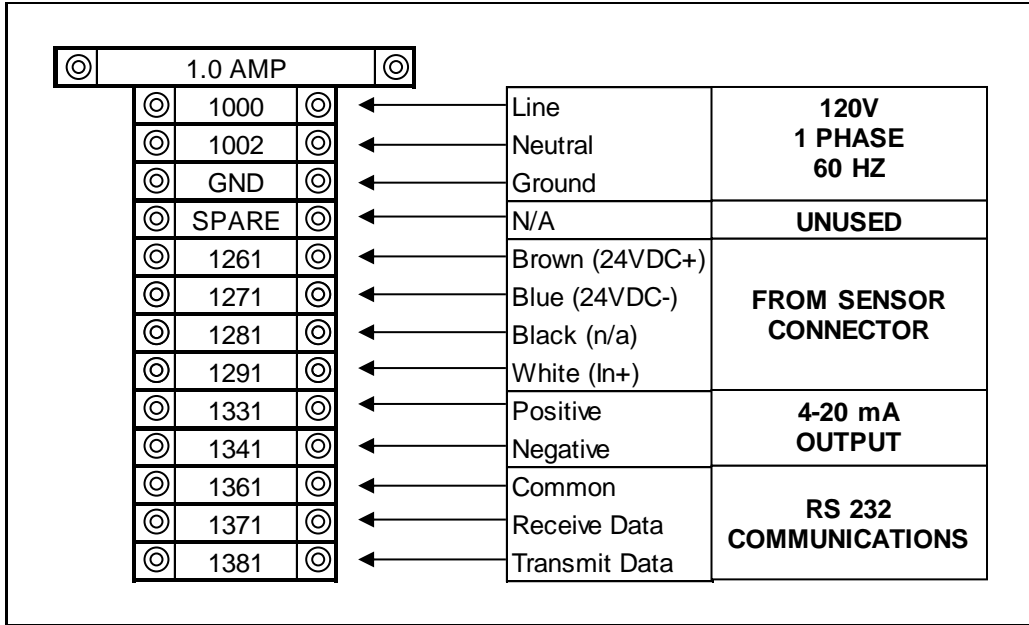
1.0 AMP

| Terminal | Wire | Function |
|---|---|---|
| 1000 | Line | 120V 1 PHASE 60 HZ |
| 1002 | Neutral | |
| GND | Ground | |
| SPARE | N/A | UNUSED |
| 1261 | Brown (24VDC+) | FROM SENSOR CONNECTOR |
| 1271 | Blue (24VDC-) | |
| 1281 | Black (n/a) | |
| 1291 | White (In+) | |
| 1331 | Positive | 4-20 mA OUTPUT |
| 1341 | Negative | |
| 1361 | Common | RS 232 COMMUNICATIONS |
| 1371 | Receive Data | |
| 1381 | Transmit Data | |